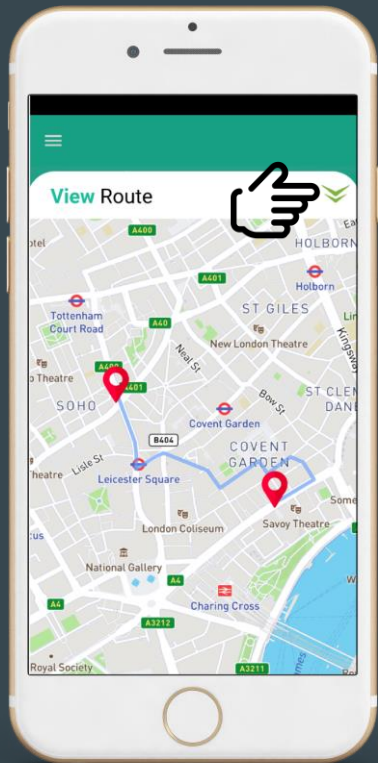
View Route

A400
otel
HOLBORN
A401
Holborn
ST GILES
Tottenham Court Road
A40
Kingsway
New London Theatre
Neal St
A400
o Theatre
A401
SOHO
Bow St
ST CLEM
DANE
Covent Garden
B404
COVENT GARDEN
Lisle St
heatre
Leicester Square
Some
Savoy Theatre
cus
London Coliseum
National Gallery
A4
A4
Charing Cross
A3212
Royal Society
A3211